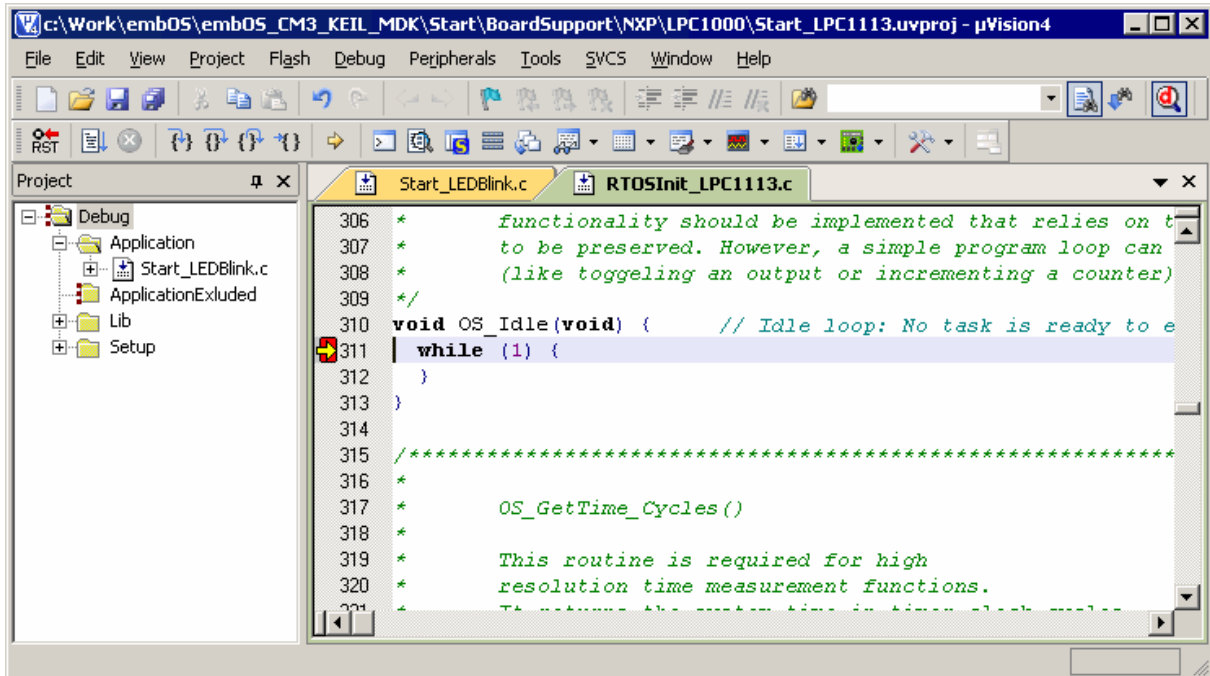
c:\Work\embOS\embOS_CM3_KEIL_MDK\Start\BoardSupport\NXP\LPC1000\Start_LPC1113.uvproj - µVision4

File Edit View Project Flash Debug Peripherals Tools SVCS Window Help

RST

Project

Debug
Application
Start_LEDBlink.c
ApplicationExluded
Lib
Setup

Start_LEDBlink.c RTOSInit_LPC1113.c

306 * functionality should be implemented that relies on t
307 * to be preserved. However, a simple program loop can
308 * (like toggeling an output or incrementing a counter)
309 */
310 void OS_Idle(void) { // Idle loop: No task is ready to e
311 while (1) {
312 }
313 }
314
315 /*********************************************************************
316 *
317 * OS_GetTime_Cycles()
318 *
319 * This routine is required for high
320 * resolution time measurement functions.
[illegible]